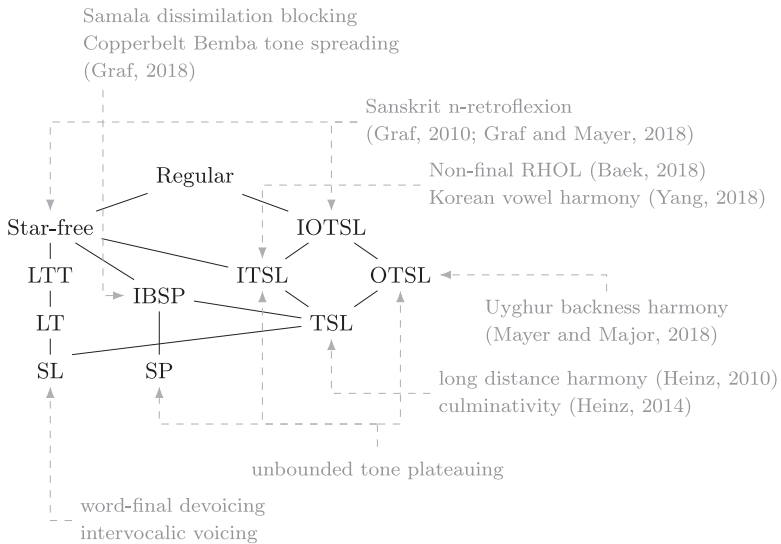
Samala dissimilation blocking
Copperbelt Bemba tone spreading
(Graf, 2018)

Sanskrit n-retroflexion
(Graf, 2010; Graf and Mayer, 2018)

Non-final RHOL (Baek, 2018)
Korean vowel harmony (Yang, 2018)

Regular

Star-free

IOTSL

LTT

ITSL

OTSL

IBSP

Uyghur backness harmony
(Mayer and Major, 2018)

LT

TSL

SL

SP

long distance harmony (Heinz, 2010)
culminativity (Heinz, 2014)

unbounded tone plateauing

word-final devoicing
intervocalic voicing